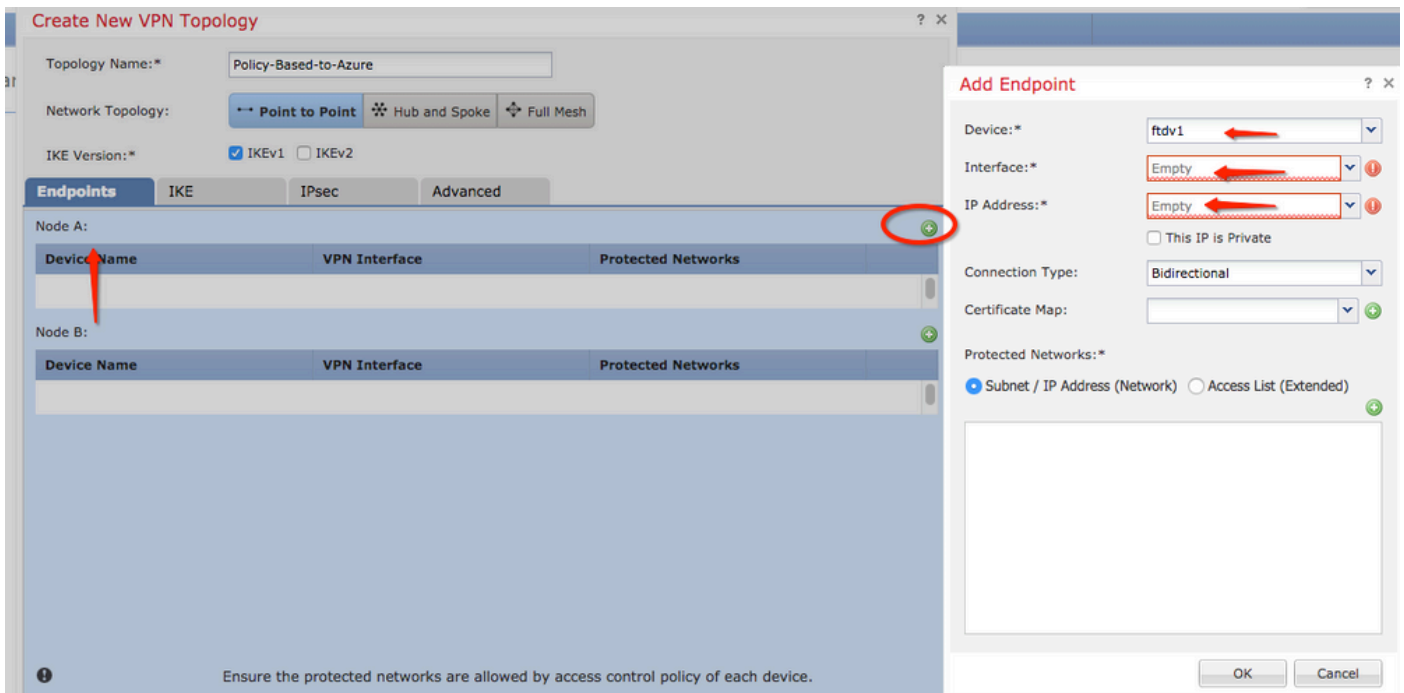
Create New VPN Topology ? ×

Topology Name:* Policy-Based-to-Azure

Network Topology: Point to Point | Hub and Spoke | Full Mesh

IKE Version:* IKEv1 IKEv2

Endpoints | IKE | IPsec | Advanced

Node A:

| Device Name | VPN Interface | Protected Networks |
|---|---|---|

Node B:

| Device Name | VPN Interface | Protected Networks |
|---|---|---|

Ensure the protected networks are allowed by access control policy of each device.

Add Endpoint ? ×

Device:* ftdv1

Interface:* Empty

IP Address:* Empty

This IP is Private

Connection Type: Bidirectional

Certificate Map:

Protected Networks:*

Subnet / IP Address (Network) Access List (Extended)

OK Cancel